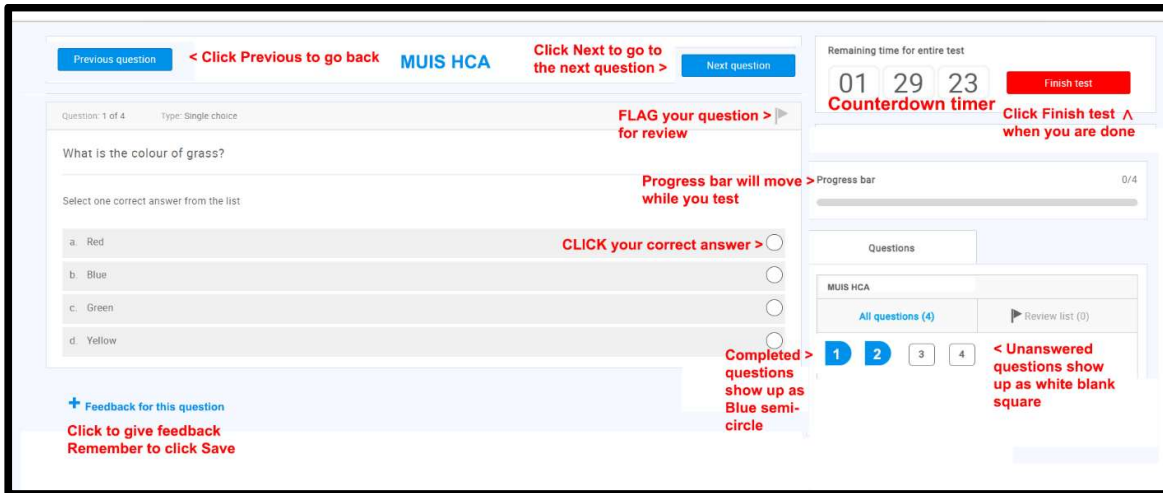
Previous question
< Click Previous to go back
MUIS HCA
Click Next to go to the next question >
Next question

Remaining time for entire test
01 29 23
Finish test
Counterdown timer
Click Finish test ^ when you are done

Question: 1 of 4 Type: Single choice
FLAG your question > for review

What is the colour of grass?

Select one correct answer from the list

Progress bar will move while you test
> Progress bar 0/4

a. Red
CLICK your correct answer >
b. Blue
c. Green
d. Yellow

Questions

MUIS HCA
All questions (4)
Review list (0)

Completed > questions show up as Blue semi-circle
1 2 3 4
< Unanswered questions show up as white blank square

+ Feedback for this question
Click to give feedback
Remember to click Save